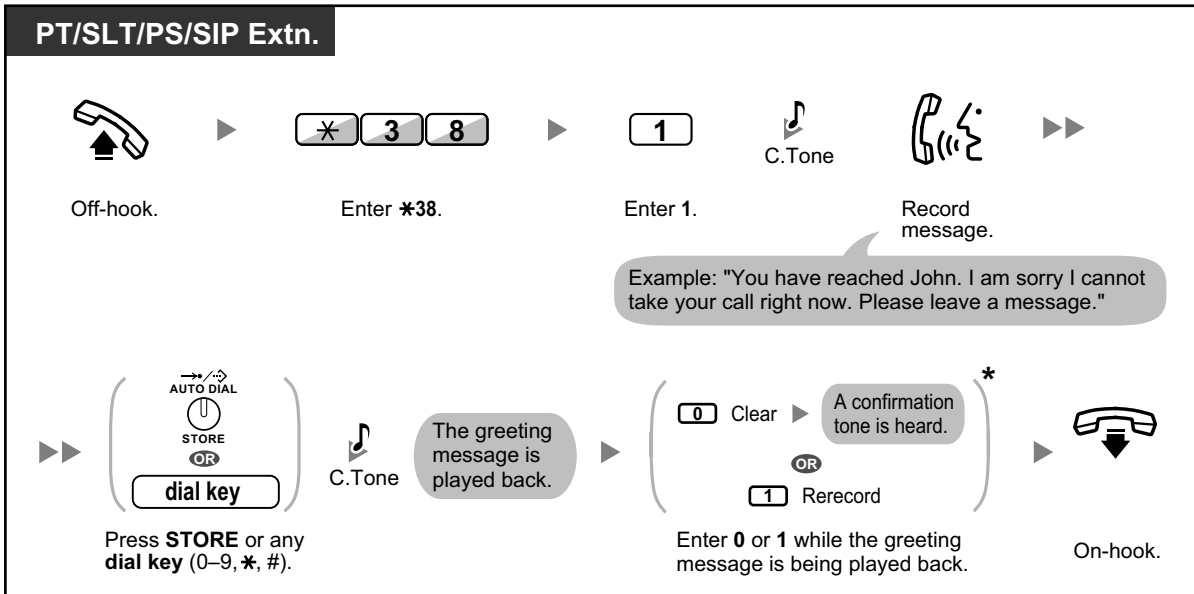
PT/SLT/PS/SIP Extn.

✱ 3 8

1

C.Tone

Off-hook.

Enter ✱38.

Enter 1.

Record message.

Example: "You have reached John. I am sorry I cannot take your call right now. Please leave a message."

AUTO DIAL
STORE
OR
dial key

C.Tone

The greeting message is played back.

0 Clear

A confirmation tone is heard.

OR

1 Rerecord

*

Press STORE or any dial key (0–9, ✱, #).

Enter 0 or 1 while the greeting message is being played back.

On-hook.